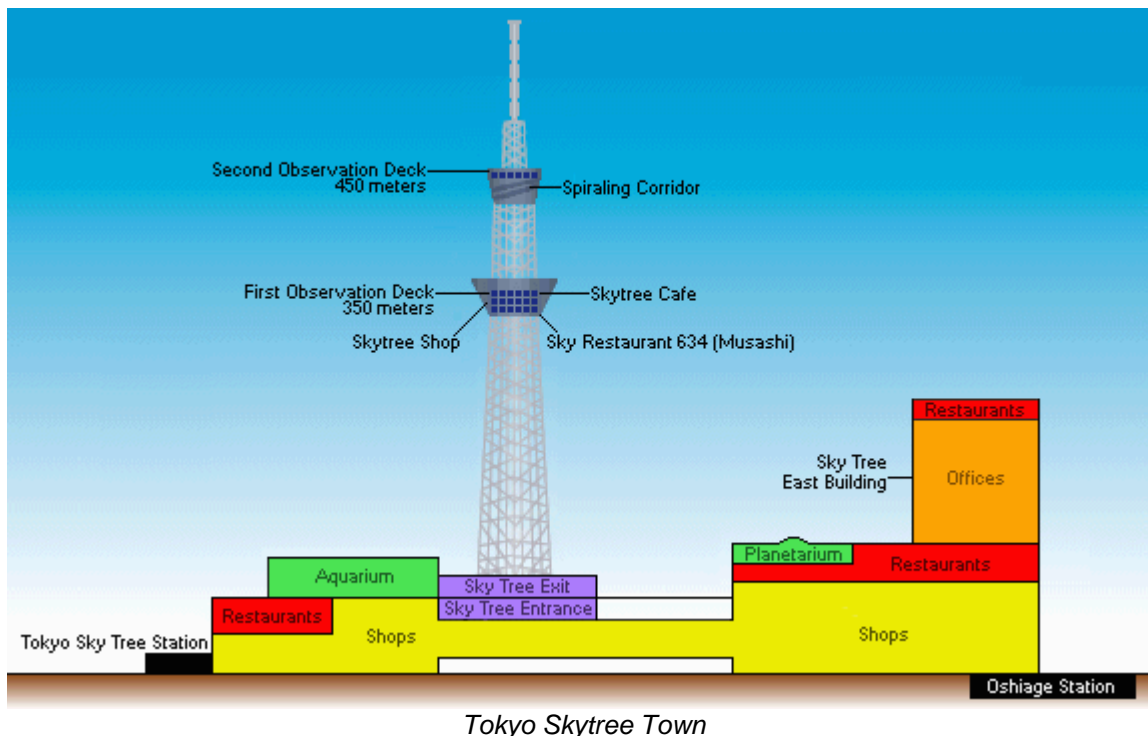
Second Observation Deck
450 meters

Spiraling Corridor

First Observation Deck
350 meters

Skytree Cafe

Skytree Shop

Sky Restaurant 634 (Musashi)

Restaurants

Sky Tree
East Building

Offices

Planetarium

Restaurants

Aquarium

Sky Tree Exit

Sky Tree Entrance

Restaurants

Shops

Shops

Tokyo Sky Tree Station

Oshiage Station

Tokyo Skytree Town